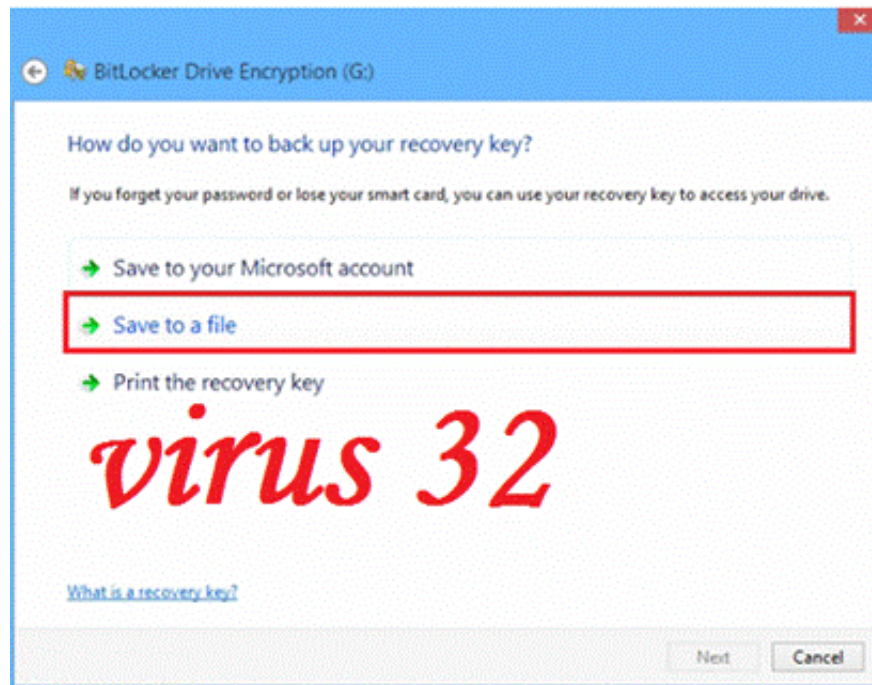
BitLocker Drive Encryption (G:)

How do you want to back up your recovery key?

If you forget your password or lose your smart card, you can use your recovery key to access your drive.

Save to your Microsoft account

Save to a file

Print the recovery key

virus 32

What is a recovery key?

Next Cancel